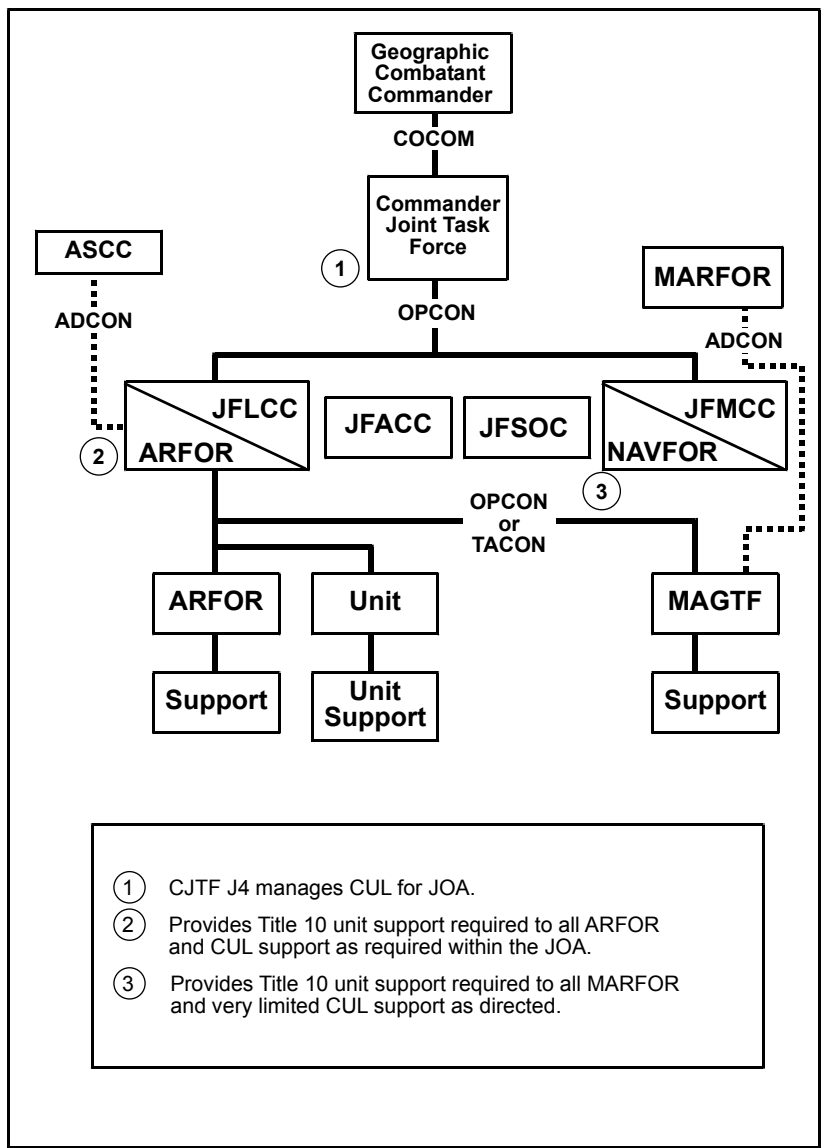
Geographic Combatant Commander

COCOM

Commander Joint Task Force

1

ASCC

ADCON

OPCON

MARFOR

ADCON

JFLCC

ARFOR

2

JFACC

JFSOC

JFMCC

NAVFOR

3

OPCON or TACON

ARFOR

Unit

MAGTF

Support

Unit Support

Support

1 CJTF J4 manages CUL for JOA.

2 Provides Title 10 unit support required to all ARFOR and CUL support as required within the JOA.

3 Provides Title 10 unit support required to all MARFOR and very limited CUL support as directed.